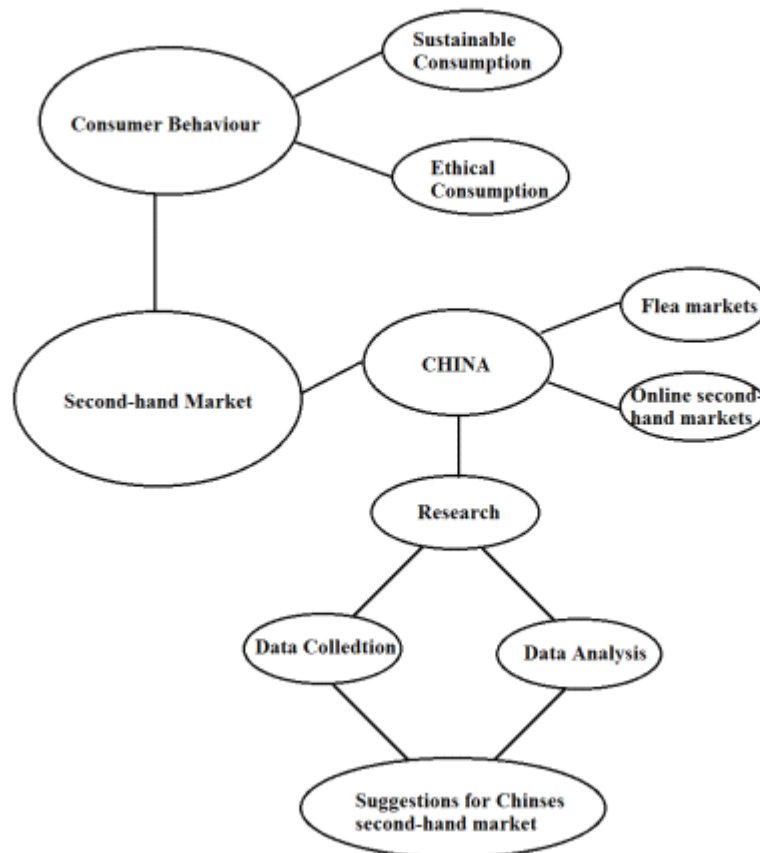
Sustainable Consumption

Consumer Behaviour

Ethical Consumption

Flea markets

CHINA

Second-hand Market

Online second-hand markets

Research

Data Colledtion

Data Analysis

Suggestions for Chinses second-hand market